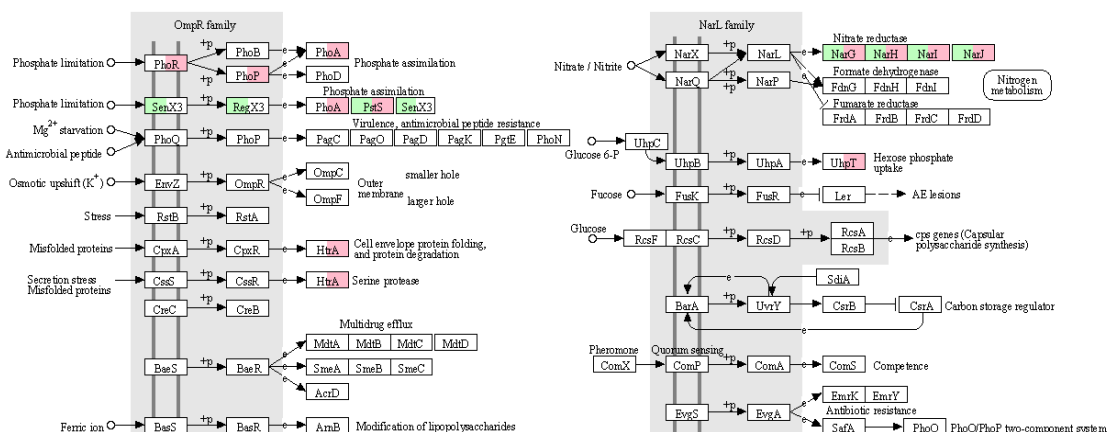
OmpR family

Phosphate limitation
PhoR
+p
PhoB
PhoA
Phosphate assimilation
PhoP
PhoD

Phosphate limitation
SenX3
+p
RegX3
Phosphate assimilation
PhoA
PstS
SenX3

$Mg^{2+}$ starvation
Antimicrobial peptide
PhoQ
+p
PhoP
Virulence, antimicrobial peptide resistance
PagC
PagO
PagD
PagK
PgtE
PhoN

Osmotic upshift ($K^+$)
EnvZ
+p
OmpR
OmpC
OmpF
Outer membrane
smaller hole
larger hole

Stress
RstB
+p
RstA

Misfolded proteins
CpxA
+p
CpxR
HtrA
Cell envelope protein folding, and protein degradation

Secretion stress
Misfolded proteins
CssS
+p
CssR
HtrA
Serine protease

CreC
+p
CreB

Multidrug efflux
MdtA
MdtB
MdtC
MdtD
BaeS
+p
BaeR
SmeA
SmeB
SmeC
AcrD

Ferric ion
BasS
+p
BasR
ArnB
Modification of lipopolysaccharides

NarL family

Nitrate / Nitrite
NarX
+p
NarL
Nitrate reductase
NarG
NarH
NarI
NarJ
NarQ
NarP
Formate dehydrogenase
FdnG
FdnH
FdnI
Fumarate reductase
FrdA
FrdB
FrdC
FrdD
Nitrogen metabolism

Glucose 6-P
UhpC
UhpB
+p
UhpA
UhpT
Hexose phosphate uptake

Fucose
FusK
+p
FusR
Ler
AE lesions

Glucose
RcsF
RcsC
+p
RcsD
+p
RcsA
RcsB
cps genes (Capsular polysaccharide synthesis)

SdiA
BarA
+p
UvrY
CsrB
CsrA
Carbon storage regulator

Pheromone
Quorum sensing
ComX
ComP
+p
ComA
ComS
Competence

EvgS
+p
EvgA
EmrK
EmrY
Antibiotic resistance
SafA
PhoQ
PhoQ/PhoP two-component system